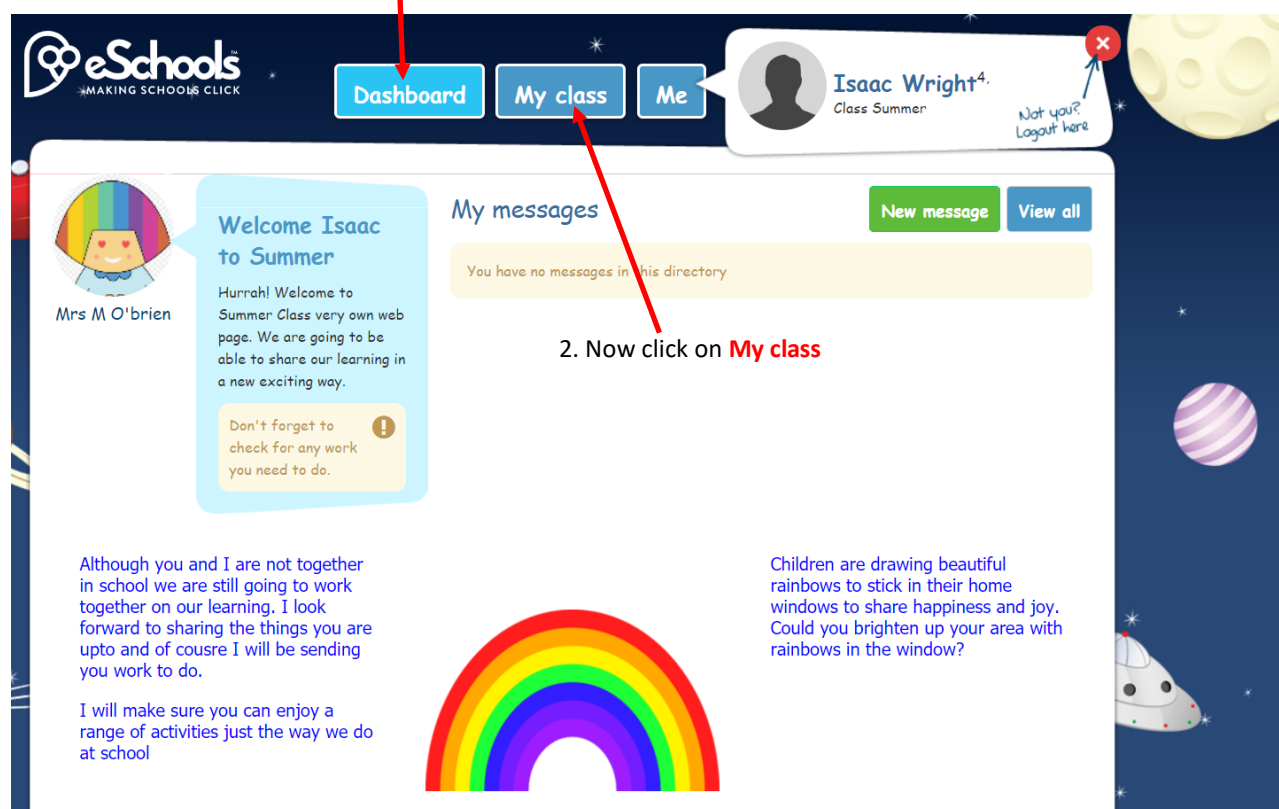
eSchools™
MAKING SCHOOLS CLICK

Dashboard
My class
Me

Isaac Wright$^{4,}$
Class Summer
Not you? Logout here

Mrs M O'brien

Welcome Isaac to Summer

Hurrah! Welcome to Summer Class very own web page. We are going to be able to share our learning in a new exciting way.

Don't forget to check for any work you need to do.

My messages
New message
View all

You have no messages in this directory

2. Now click on My class

Although you and I are not together in school we are still going to work together on our learning. I look forward to sharing the things you are upto and of cousre I will be sending you work to do.

I will make sure you can enjoy a range of activities just the way we do at school

Children are drawing beautiful rainbows to stick in their home windows to share happiness and joy. Could you brighten up your area with rainbows in the window?